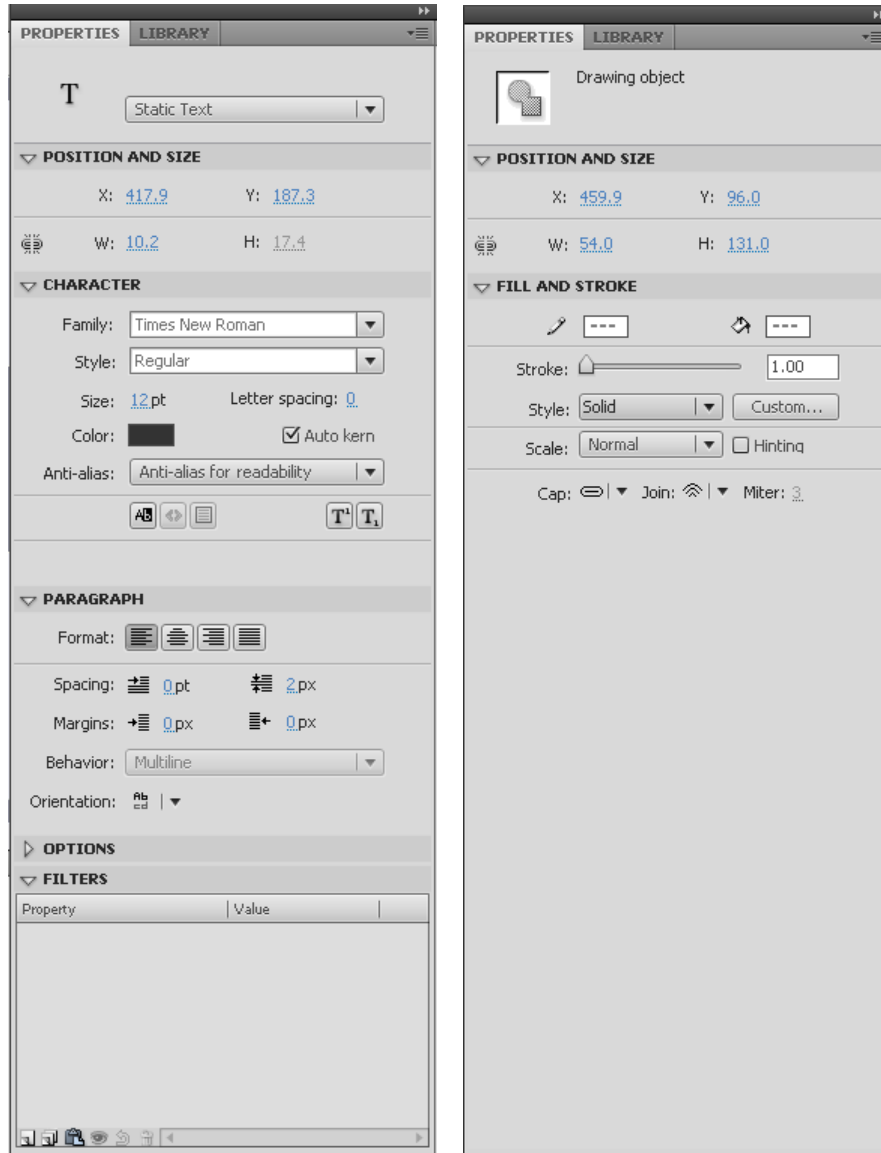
PROPERTIES LIBRARY

T

Static Text

POSITION AND SIZE

X: 417.9 Y: 187.3

W: 10.2 H: 17.4

CHARACTER

Family: Times New Roman

Style: Regular

Size: 12 pt Letter spacing: 0

Color: Auto kern

Anti-alias: Anti-alias for readability

PARAGRAPH

Format:

Spacing: 0 pt 2 px

Margins: 0 px 0 px

Behavior: Multiline

Orientation:

OPTIONS

FILTERS

| Property | Value |
|---|---|

PROPERTIES LIBRARY

Drawing object

POSITION AND SIZE

X: 459.9 Y: 96.0

W: 54.0 H: 131.0

FILL AND STROKE

---

---

Stroke: 1.00

Style: Solid Custom...

Scale: Normal Hinting

Cap: Join: Miter: 3